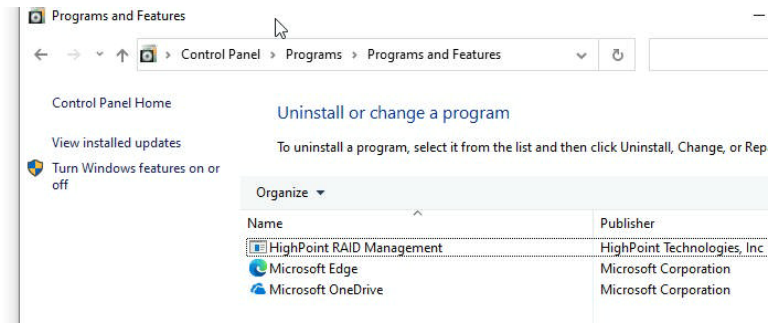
Programs and Features

Control Panel › Programs › Programs and Features

Control Panel Home

View installed updates

Turn Windows features on or off

Uninstall or change a program

To uninstall a program, select it from the list and then click Uninstall, Change, or Rep

Organize ▾

| Name | Publisher |
|---|---|
| HighPoint RAID Management | HighPoint Technologies, Inc |
| Microsoft Edge | Microsoft Corporation |
| Microsoft OneDrive | Microsoft Corporation |